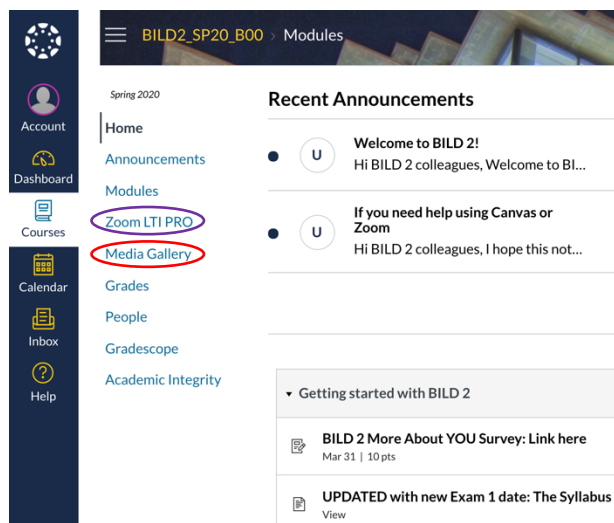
Account
Dashboard
Courses
Calendar
Inbox
Help

BILD2_SP20_B00 › Modules

Spring 2020

Home
Announcements
Modules
Zoom LTI PRO
Media Gallery
Grades
People
Gradescope
Academic Integrity

Recent Announcements

U
Welcome to BILD 2!
Hi BILD 2 colleagues, Welcome to BI...

U
If you need help using Canvas or Zoom
Hi BILD 2 colleagues, I hope this not...

Getting started with BILD 2

BILD 2 More About YOU Survey: Link here
Mar 31 | 10 pts

UPDATED with new Exam 1 date: The Syllabus
View